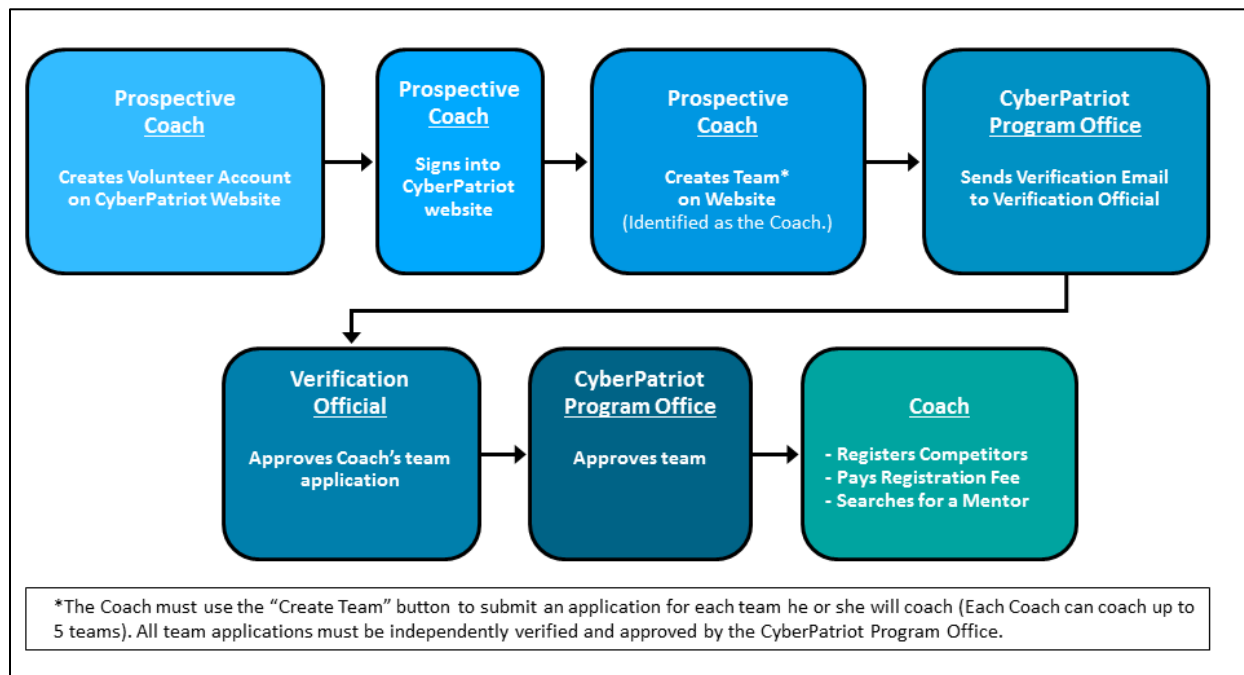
Prospective Coach

Creates Volunteer Account on CyberPatriot Website

Prospective Coach

Signs into CyberPatriot website

Prospective Coach

Creates Team* on Website (Identified as the Coach.)

CyberPatriot Program Office

Sends Verification Email to Verification Official

Verification Official

Approves Coach's team application

CyberPatriot Program Office

Approves team

Coach

- Registers Competitors
- Pays Registration Fee
- Searches for a Mentor

*The Coach must use the "Create Team" button to submit an application for each team he or she will coach (Each Coach can coach up to 5 teams). All team applications must be independently verified and approved by the CyberPatriot Program Office.